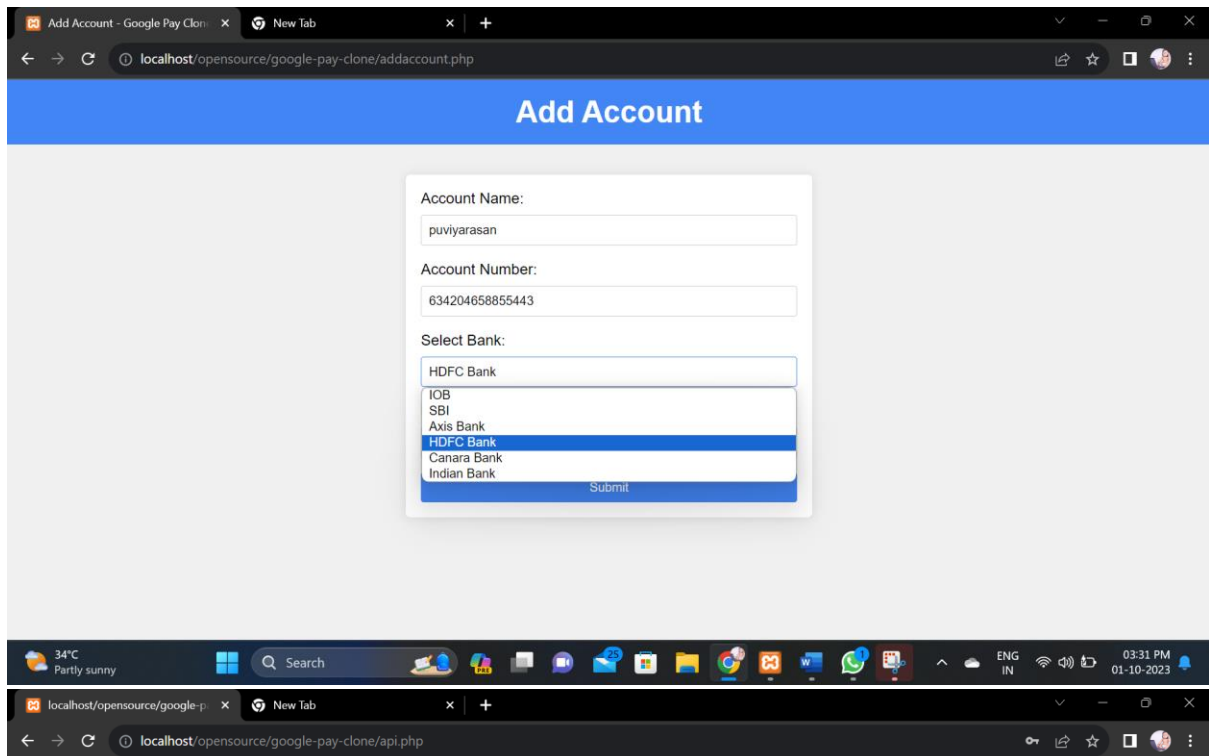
Add Account - Google Pay Clon ×
New Tab ×
+
localhost/opensource/google-pay-clone/addaccount.php

Add Account

Account Name:
puviyarasan
Account Number:
634204658855443
Select Bank:
HDFC Bank
IOB
SBI
Axis Bank
HDFC Bank
Canara Bank
Indian Bank
Submit

34°C
Partly sunny
Search
25
1
ENG
IN
03:31 PM
01-10-2023

localhost/opensource/google-p ×
New Tab ×
+
localhost/opensource/google-pay-clone/api.php